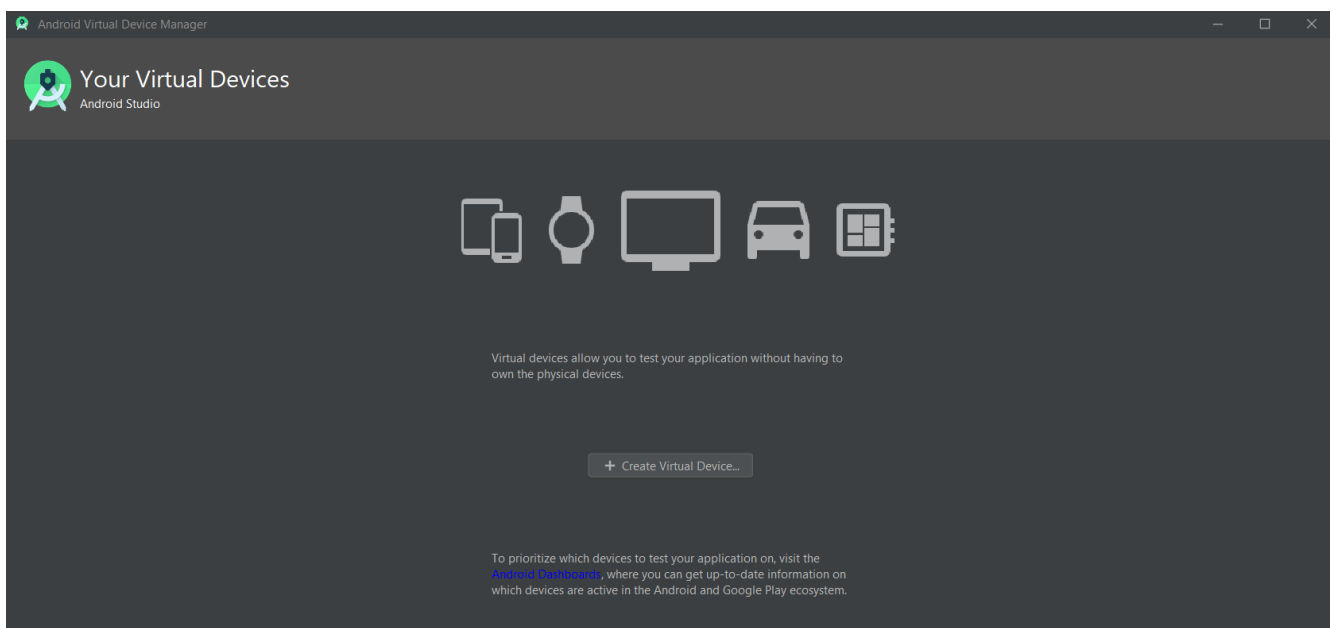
Android Virtual Device Manager

Your Virtual Devices
Android Studio

Virtual devices allow you to test your application without having to own the physical devices.

+ Create Virtual Device...

To prioritize which devices to test your application on, visit the Android Dashboards, where you can get up-to-date information on which devices are active in the Android and Google Play ecosystem.